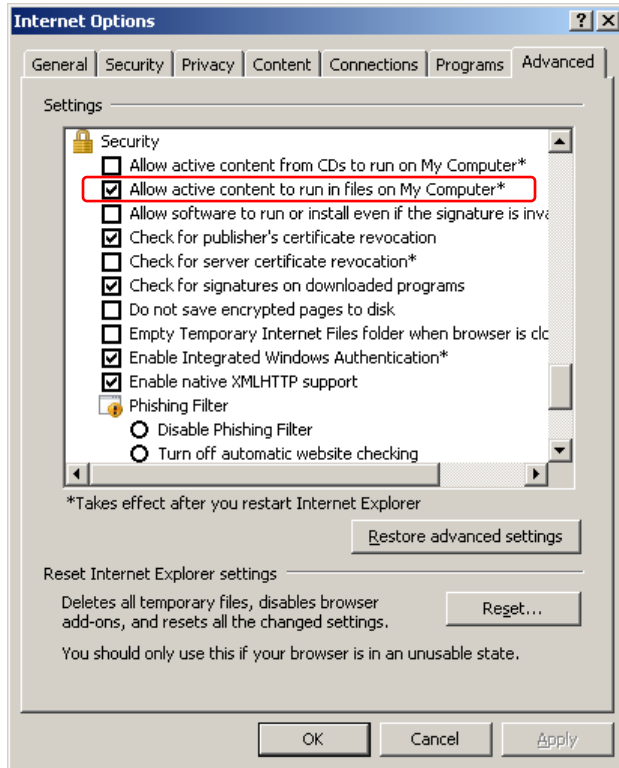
Internet Options

? X

General | Security | Privacy | Content | Connections | Programs | Advanced

Settings

Security

Allow active content from CDs to run on My Computer*

Allow active content to run in files on My Computer*

Allow software to run or install even if the signature is inva

Check for publisher's certificate revocation

Check for server certificate revocation*

Check for signatures on downloaded programs

Do not save encrypted pages to disk

Empty Temporary Internet Files folder when browser is clo

Enable Integrated Windows Authentication*

Enable native XMLHTTP support

Phishing Filter

Disable Phishing Filter

Turn off automatic website checking

*Takes effect after you restart Internet Explorer

Restore advanced settings

Reset Internet Explorer settings

Deletes all temporary files, disables browser add-ons, and resets all the changed settings.

Reset...

You should only use this if your browser is in an unusable state.

OK

Cancel

Apply